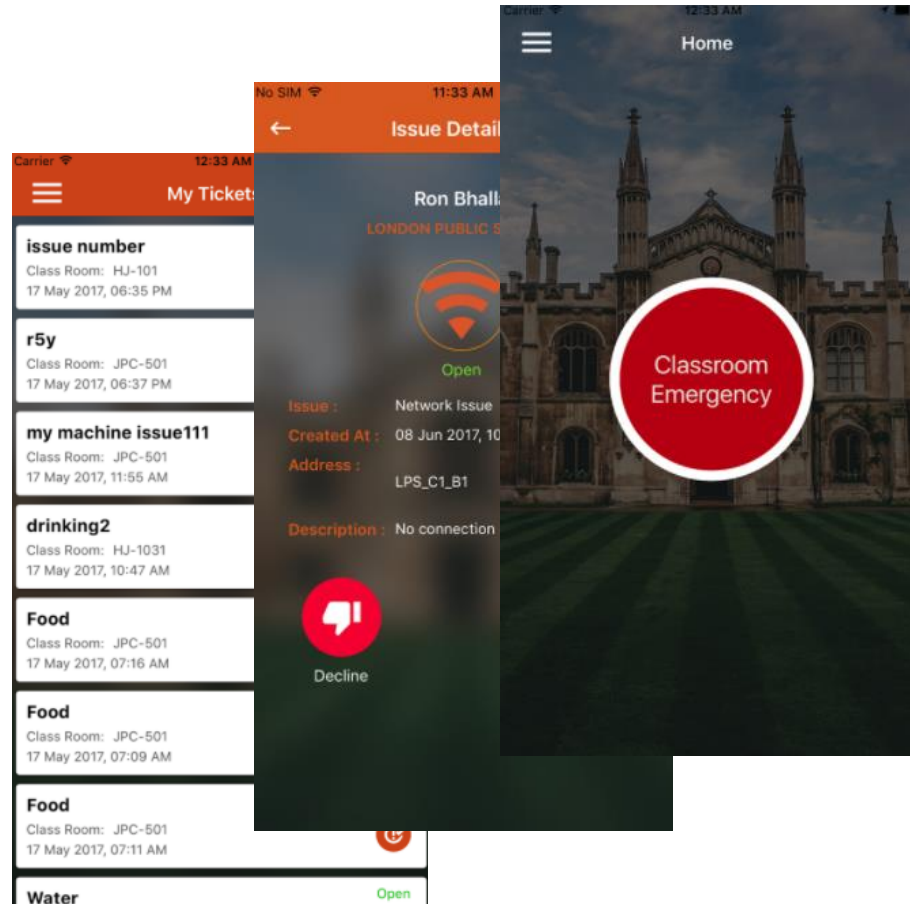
Carrier
12:33 AM
My Tickets

issue number
Class Room: HJ-101
17 May 2017, 06:35 PM

r5y
Class Room: JPC-501
17 May 2017, 06:37 PM

my machine issue111
Class Room: JPC-501
17 May 2017, 11:55 AM

drinking2
Class Room: HJ-1031
17 May 2017, 10:47 AM

Food
Class Room: JPC-501
17 May 2017, 07:16 AM

Food
Class Room: JPC-501
17 May 2017, 07:09 AM

Food
Class Room: JPC-501
17 May 2017, 07:11 AM

Water
Open

No SIM
11:33 AM
Issue Detail

Ron Bhall
LONDON PUBLIC S

Open

Issue : Network Issue
Created At : 08 Jun 2017, 10
Address : LPS_C1_B1
Description : No connection

Decline

Carrier
12:33 AM
Home

Classroom Emergency